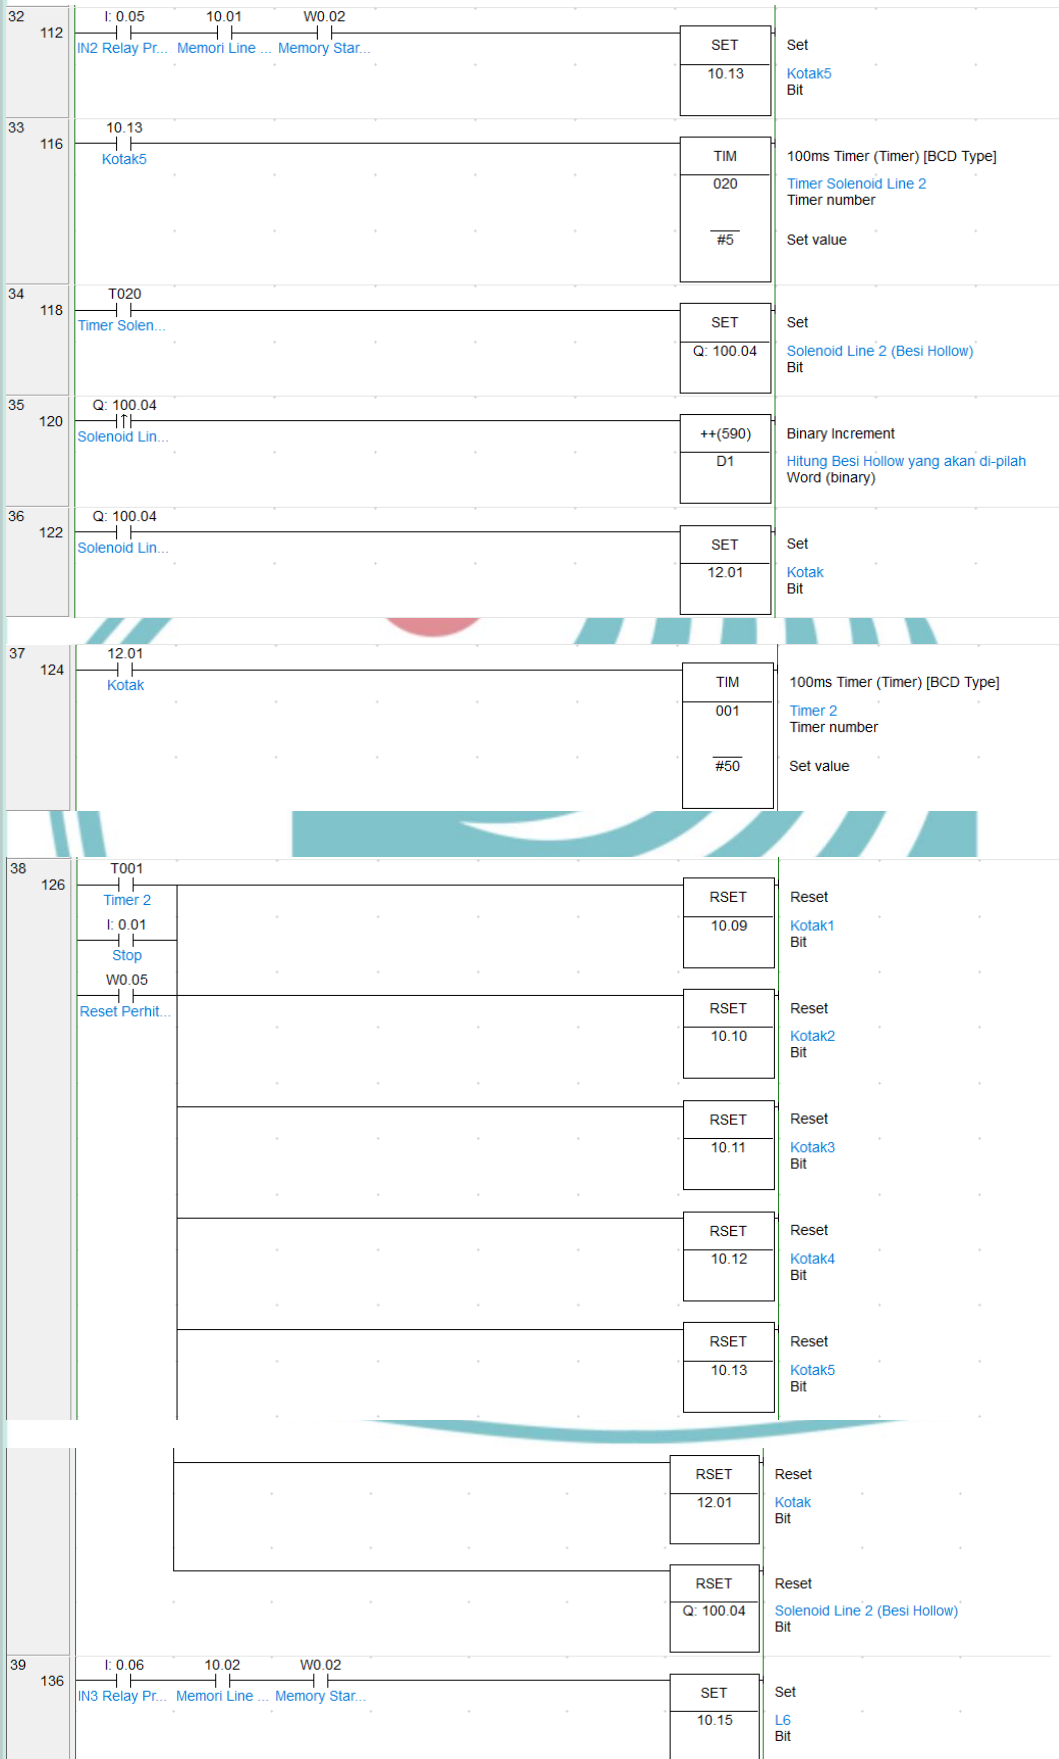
32
112
I: 0.05 10.01 W0.02
IN2 Relay Pr... Memori Line ... Memory Star...
SET
10.13
Set
Kotak5
Bit

33
116
10.13
Kotak5
TIM
020
#5
100ms Timer (Timer) [BCD Type]
Timer Solenoid Line 2
Timer number
Set value

34
118
T020
Timer Solen...
SET
Q: 100.04
Set
Solenoid Line 2 (Besi Hollow)
Bit

35
120
Q: 100.04
Solenoid Lin...
++(590)
D1
Binary Increment
Hitung Besi Hollow yang akan di-pilah
Word (binary)

36
122
Q: 100.04
Solenoid Lin...
SET
12.01
Set
Kotak
Bit

37
124
12.01
Kotak
TIM
001
#50
100ms Timer (Timer) [BCD Type]
Timer 2
Timer number
Set value

38
126
T001
Timer 2
I: 0.01
Stop
W0.05
Reset Perhit...
RSET
10.09
Reset
Kotak1
Bit
RSET
10.10
Reset
Kotak2
Bit
RSET
10.11
Reset
Kotak3
Bit
RSET
10.12
Reset
Kotak4
Bit
RSET
10.13
Reset
Kotak5
Bit
RSET
12.01
Reset
Kotak
Bit
RSET
Q: 100.04
Reset
Solenoid Line 2 (Besi Hollow)
Bit

39
136
I: 0.06 10.02 W0.02
IN3 Relay Pr... Memori Line ... Memory Star...
SET
10.15
Set
L6
Bit